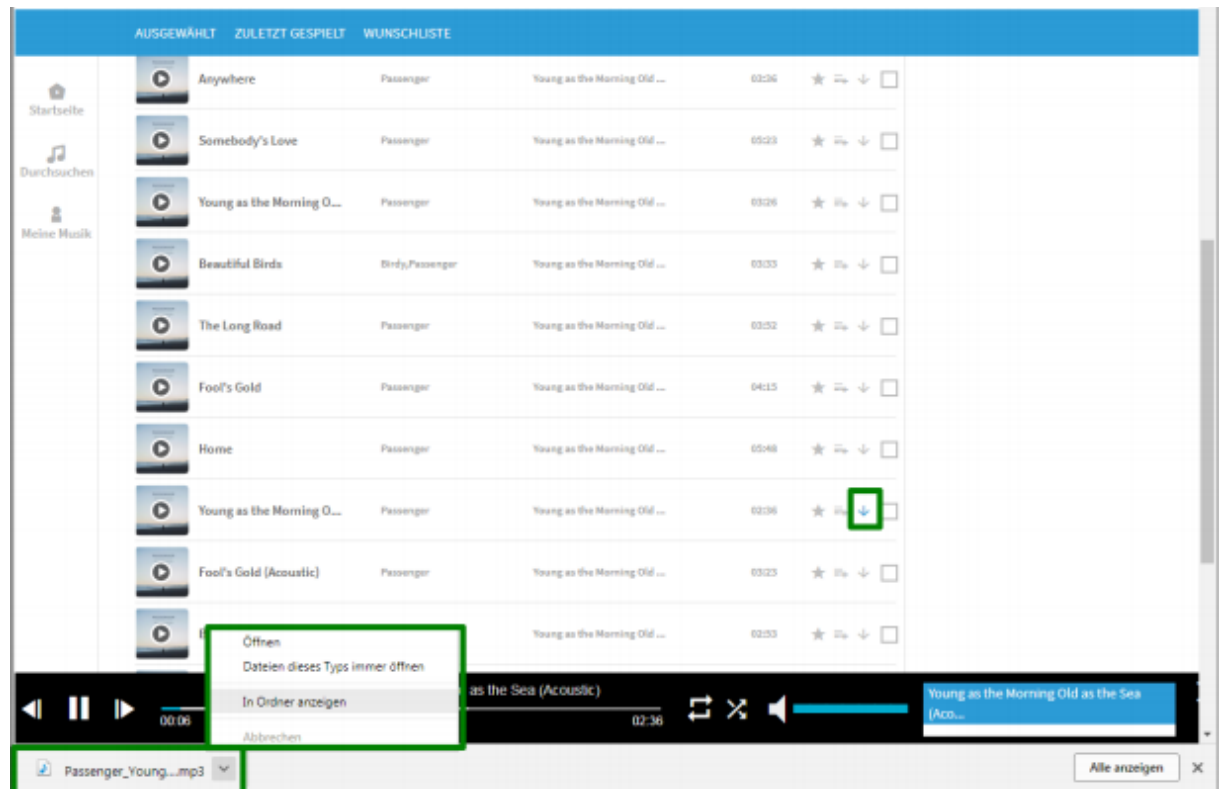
AUSGEWÄHLT ZULETZT GESPIELT WUNSCHLISTE

Startseite
Durchsuchen
Meine Musik

| Title | Artist | Album | Duration |
|---|---|---|---|
| Anywhere | Passenger | Young as the Morning Old ... | 03:36 |
| Somebody's Love | Passenger | Young as the Morning Old ... | 05:23 |
| Young as the Morning O... | Passenger | Young as the Morning Old ... | 03:26 |
| Beautiful Birds | Birdy,Passenger | Young as the Morning Old ... | 03:33 |
| The Long Road | Passenger | Young as the Morning Old ... | 03:52 |
| Fool's Gold | Passenger | Young as the Morning Old ... | 04:15 |
| Home | Passenger | Young as the Morning Old ... | 05:48 |
| Young as the Morning O... | Passenger | Young as the Morning Old ... | 02:36 |
| Fool's Gold (Acoustic) | Passenger | Young as the Morning Old ... | 03:23 |
| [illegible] | | Young as the Morning Old ... | 02:53 |

Öffnen
Dateien dieses Typs immer öffnen
In Ordner anzeigen
Abbrechen

as the Sea (Acoustic)
00:06
02:36

Young as the Morning Old as the Sea (Aco...

Passenger_Young....mp3

Alle anzeigen